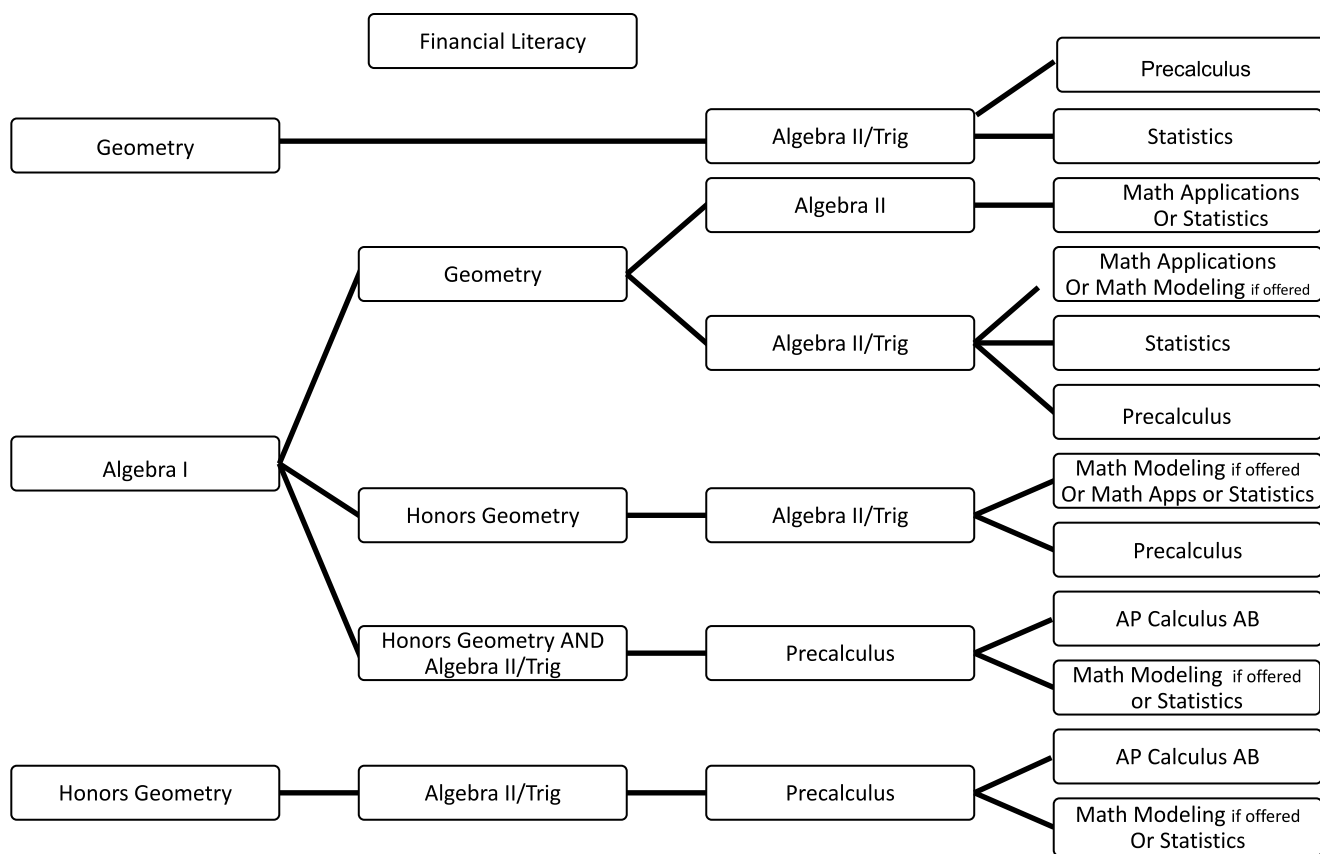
Financial Literacy

Geometry

Algebra II/Trig

Precalculus

Statistics

Algebra I

Geometry

Algebra II

Math Applications Or Statistics

Algebra II/Trig

Math Applications Or Math Modeling if offered

Statistics

Precalculus

Honors Geometry

Algebra II/Trig

Math Modeling if offered Or Math Apps or Statistics

Precalculus

Honors Geometry AND Algebra II/Trig

Precalculus

AP Calculus AB

Math Modeling if offered or Statistics

Honors Geometry

Algebra II/Trig

Precalculus

AP Calculus AB

Math Modeling if offered Or Statistics